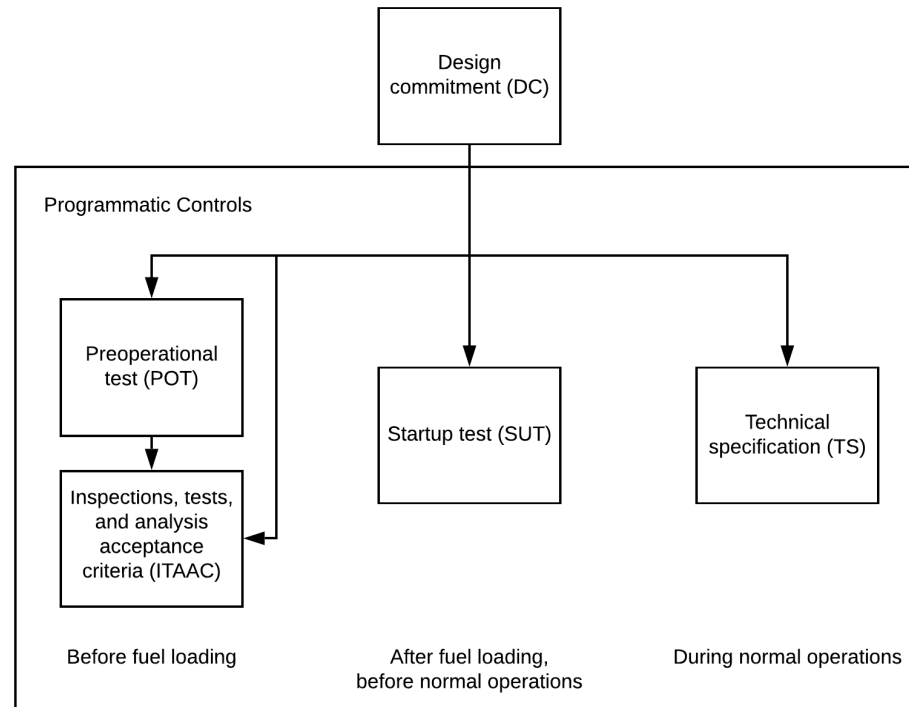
Design commitment (DC)

Programmatic Controls

Preoperational test (POT)

Inspections, tests, and analysis acceptance criteria (ITAAC)

Startup test (SUT)

Technical specification (TS)

Before fuel loading

After fuel loading, before normal operations

During normal operations